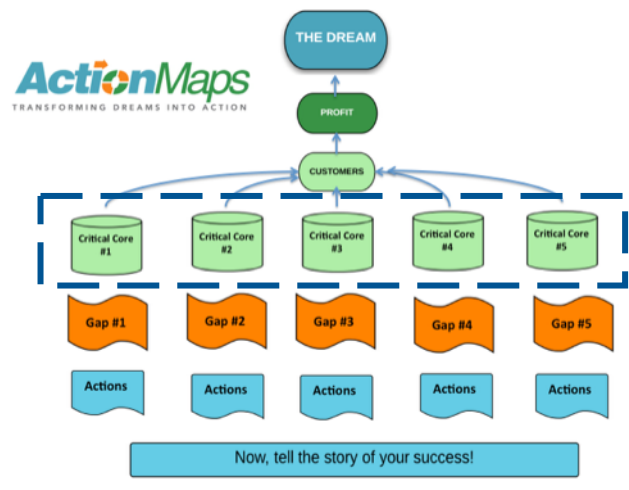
ActionMaps
TRANSFORMING DREAMS INTO ACTION

THE DREAM

PROFIT

CUSTOMERS

Critical Core #1

Critical Core #2

Critical Core #3

Critical Core #4

Critical Core #5

Gap #1

Gap #2

Gap #3

Gap #4

Gap #5

Actions

Actions

Actions

Actions

Actions

Now, tell the story of your success!